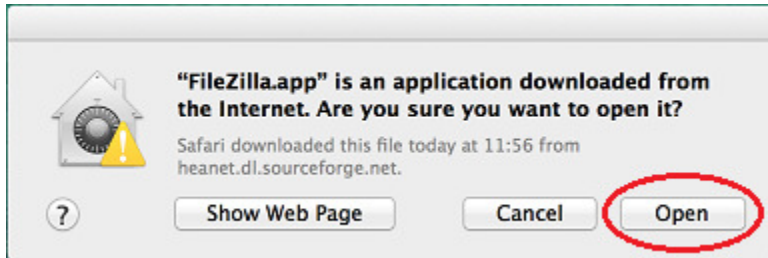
"FileZilla.app" is an application downloaded from the Internet. Are you sure you want to open it?

Safari downloaded this file today at 11:56 from heanet.dl.sourceforge.net.

?

Show Web Page

Cancel

Open